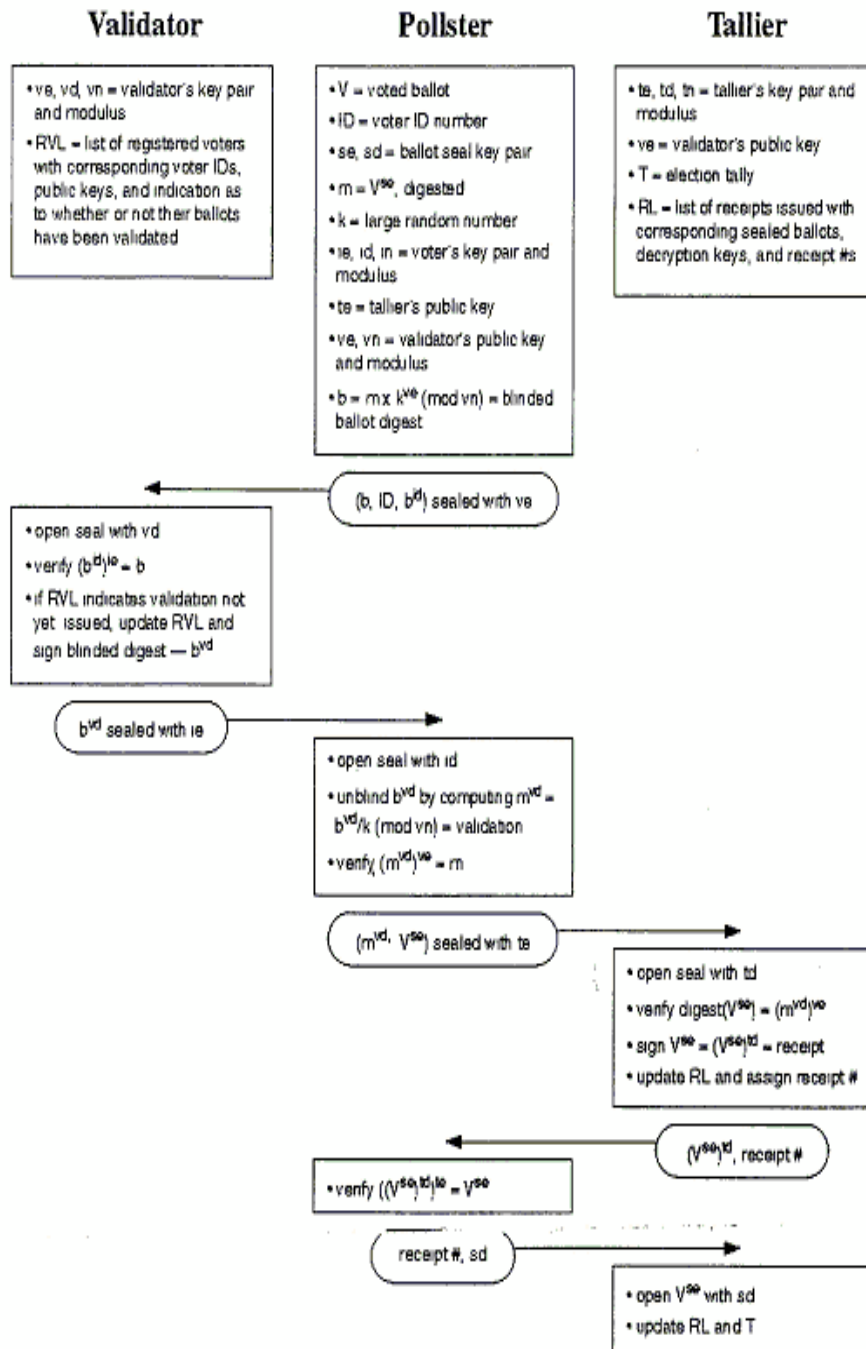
Validator

Pollster

Tallier

• ve, vd, vn = validator's key pair and modulus
• RVL = list of registered voters with corresponding voter IDs, public keys, and indication as to whether or not their ballots have been validated

• V = voted ballot
• ID = voter ID number
• se, sd = ballot seal key pair
• m = $V^{se}$, digested
• k = large random number
• ie, id, in = voter's key pair and modulus
• te = tallier's public key
• ve, vn = validator's public key and modulus
• b = m x $k^{ve}$ (mod vn) = blinded ballot digest

• te, td, tn = tallier's key pair and modulus
• ve = validator's public key
• T = election tally
• RL = list of receipts issued with corresponding sealed ballots, decryption keys, and receipt #s

(b, ID, $b^{id}$) sealed with ve

• open seal with vd
• verify $(b^{id})^{ie}$ = b
• if RVL indicates validation not yet issued, update RVL and sign blinded digest — $b^{vd}$

$b^{vd}$ sealed with ie

• open seal with id
• unblind $b^{vd}$ by computing $m^{vd}$ = $b^{vd}$/k (mod vn) = validation
• verify $(m^{vd})^{ve}$ = m

($m^{vd}$, $V^{se}$) sealed with te

• open seal with td
• verify digest($V^{se}$) = $(m^{vd})^{ve}$
• sign $V^{se}$ = $(V^{se})^{td}$ = receipt
• update RL and assign receipt #

$(V^{se})^{td}$, receipt #

• verify $((V^{se})^{td})^{te}$ = $V^{se}$

receipt #, sd

• open $V^{se}$ with sd
• update RL and T